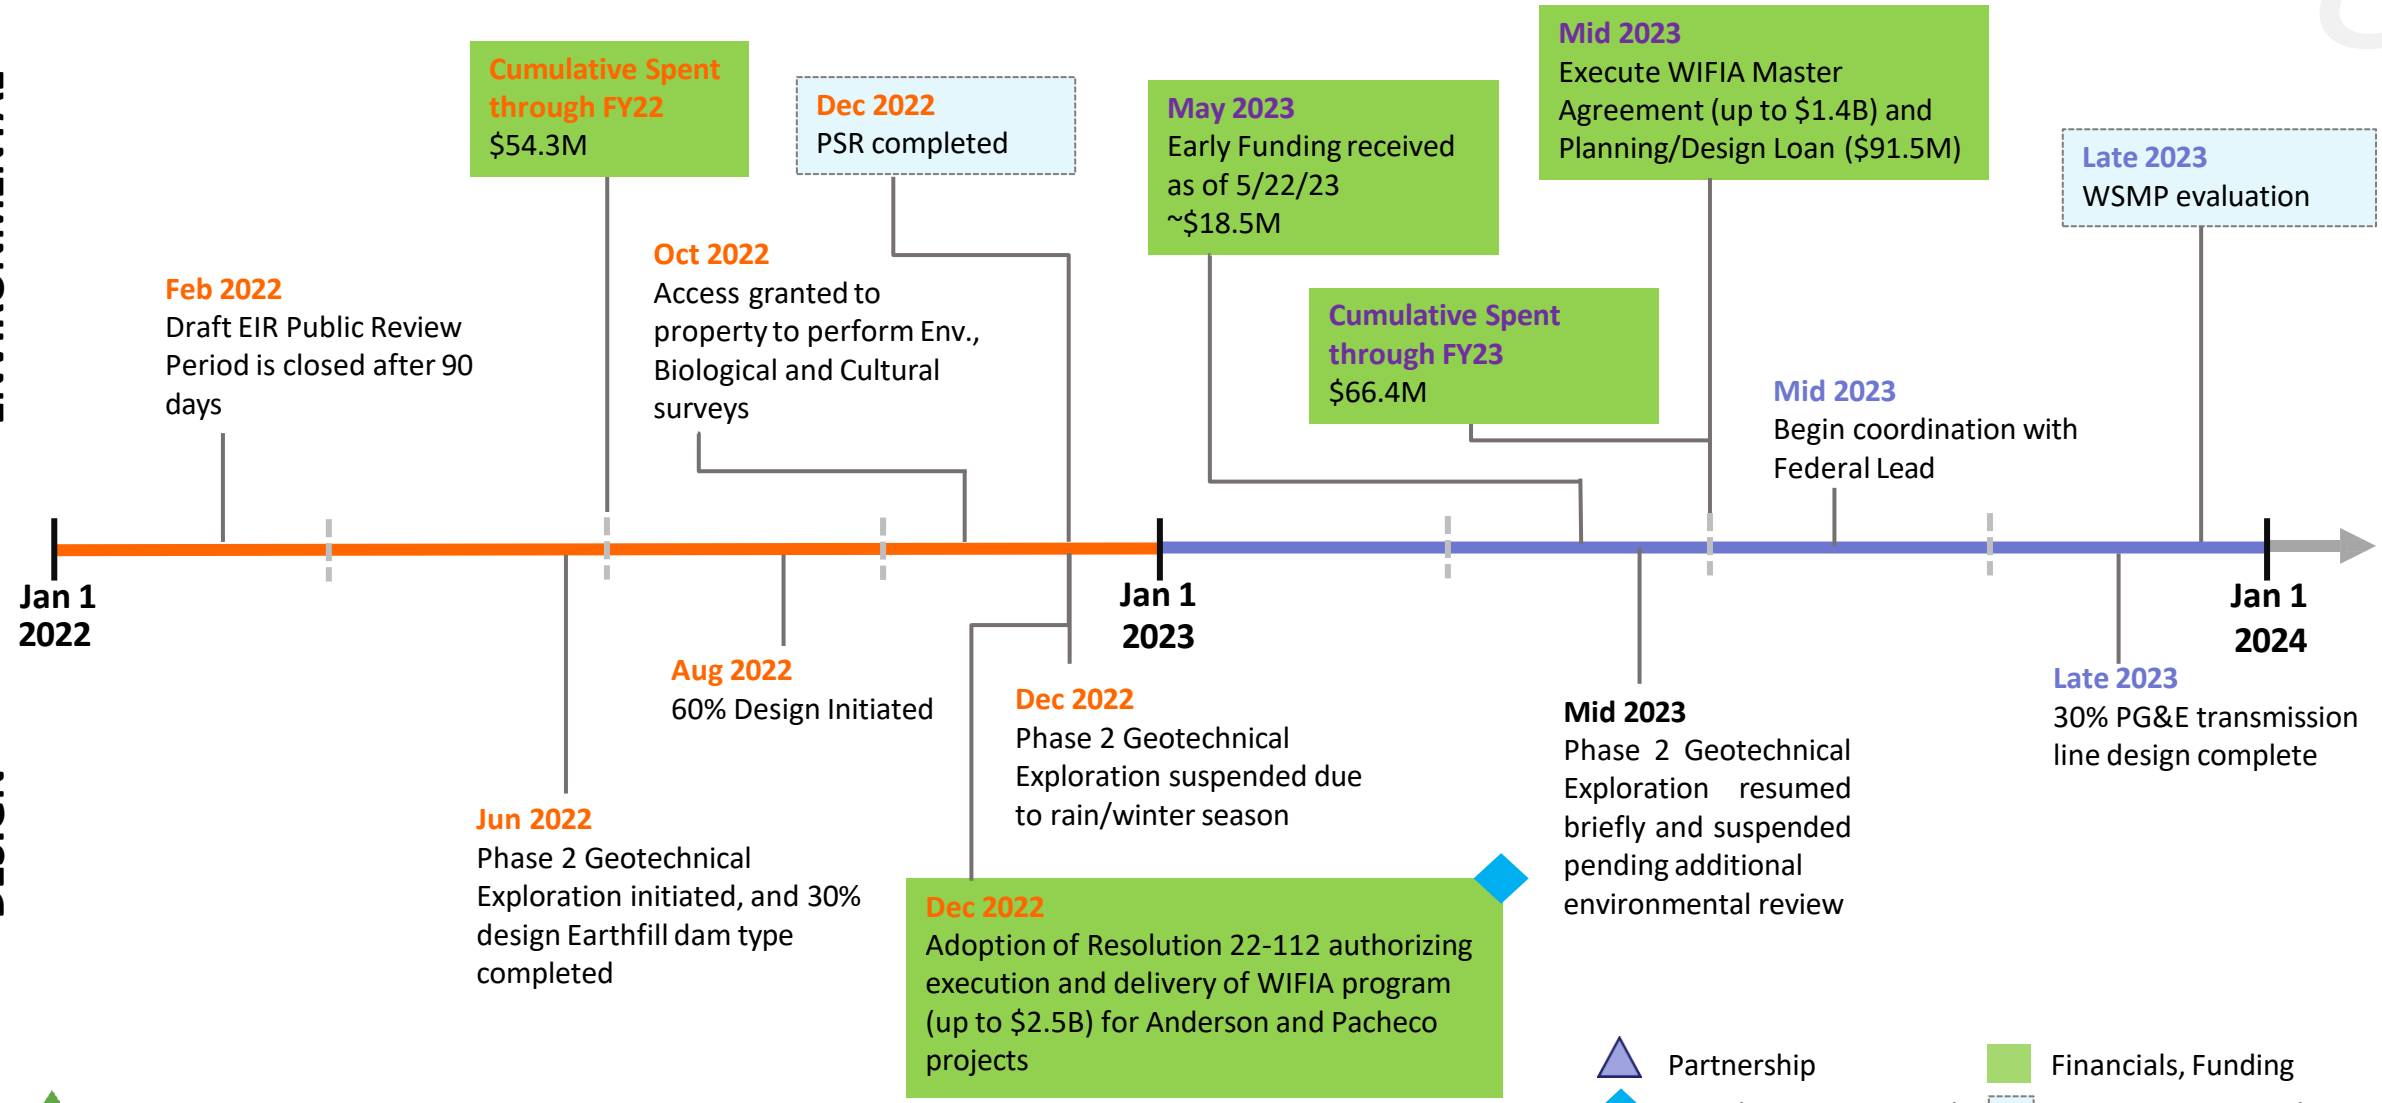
Cumulative Spent through FY22
$54.3M

Dec 2022
PSR completed

May 2023
Early Funding received as of 5/22/23
~$18.5M

Mid 2023
Execute WIFIA Master Agreement (up to $1.4B) and Planning/Design Loan ($91.5M)

Late 2023
WSMP evaluation

Feb 2022
Draft EIR Public Review Period is closed after 90 days

Oct 2022
Access granted to property to perform Env., Biological and Cultural surveys

Cumulative Spent through FY23
$66.4M

Mid 2023
Begin coordination with Federal Lead

Jan 1 2022

Jan 1 2023

Jan 1 2024

Aug 2022
60% Design Initiated

Dec 2022
Phase 2 Geotechnical Exploration suspended due to rain/winter season

Mid 2023
Phase 2 Geotechnical Exploration resumed briefly and suspended pending additional environmental review

Late 2023
30% PG&E transmission line design complete

Jun 2022
Phase 2 Geotechnical Exploration initiated, and 30% design Earthfill dam type completed

Dec 2022
Adoption of Resolution 22-112 authorizing execution and delivery of WIFIA program (up to $2.5B) for Anderson and Pacheco projects

Partnership

Financials, Funding